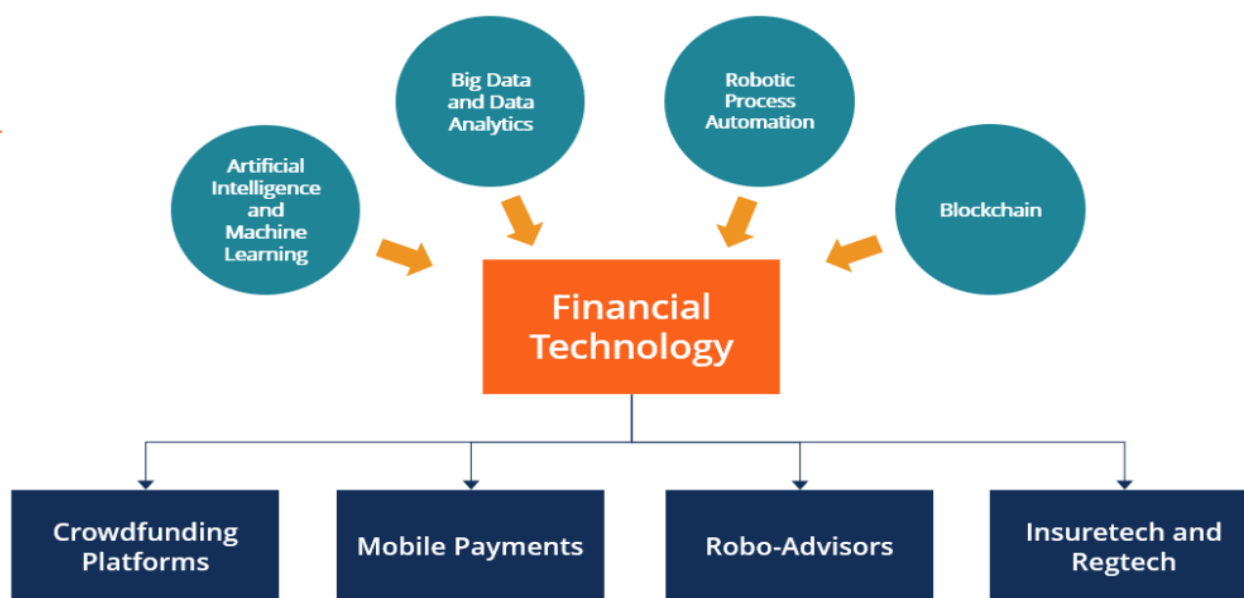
Big Data and Data Analytics

Robotic Process Automation

Artificial Intelligence and Machine Learning

Blockchain

Financial Technology

Crowdfunding Platforms

Mobile Payments

Robo-Advisors

Insuretech and Regtech